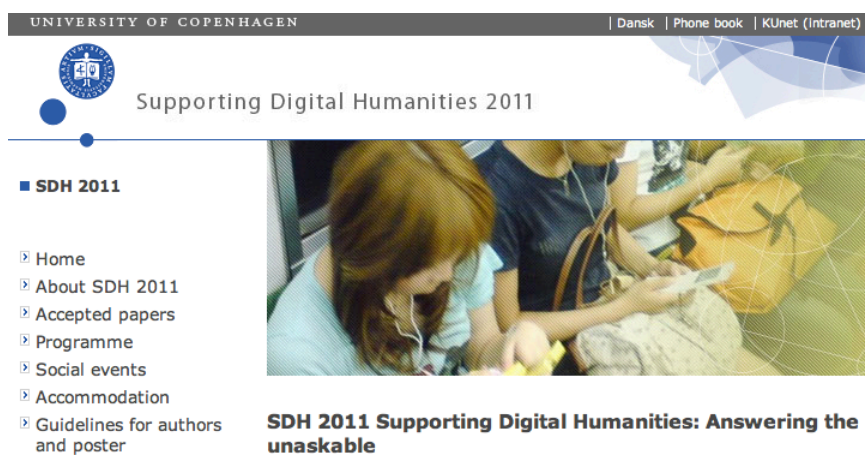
UNIVERSITY OF COPENHAGEN

| Dansk | Phone book | KUnet (Intranet)

Supporting Digital Humanities 2011

SDH 2011

Home
About SDH 2011
Accepted papers
Programme
Social events
Accommodation
Guidelines for authors and poster

SDH 2011 Supporting Digital Humanities: Answering the unaskable